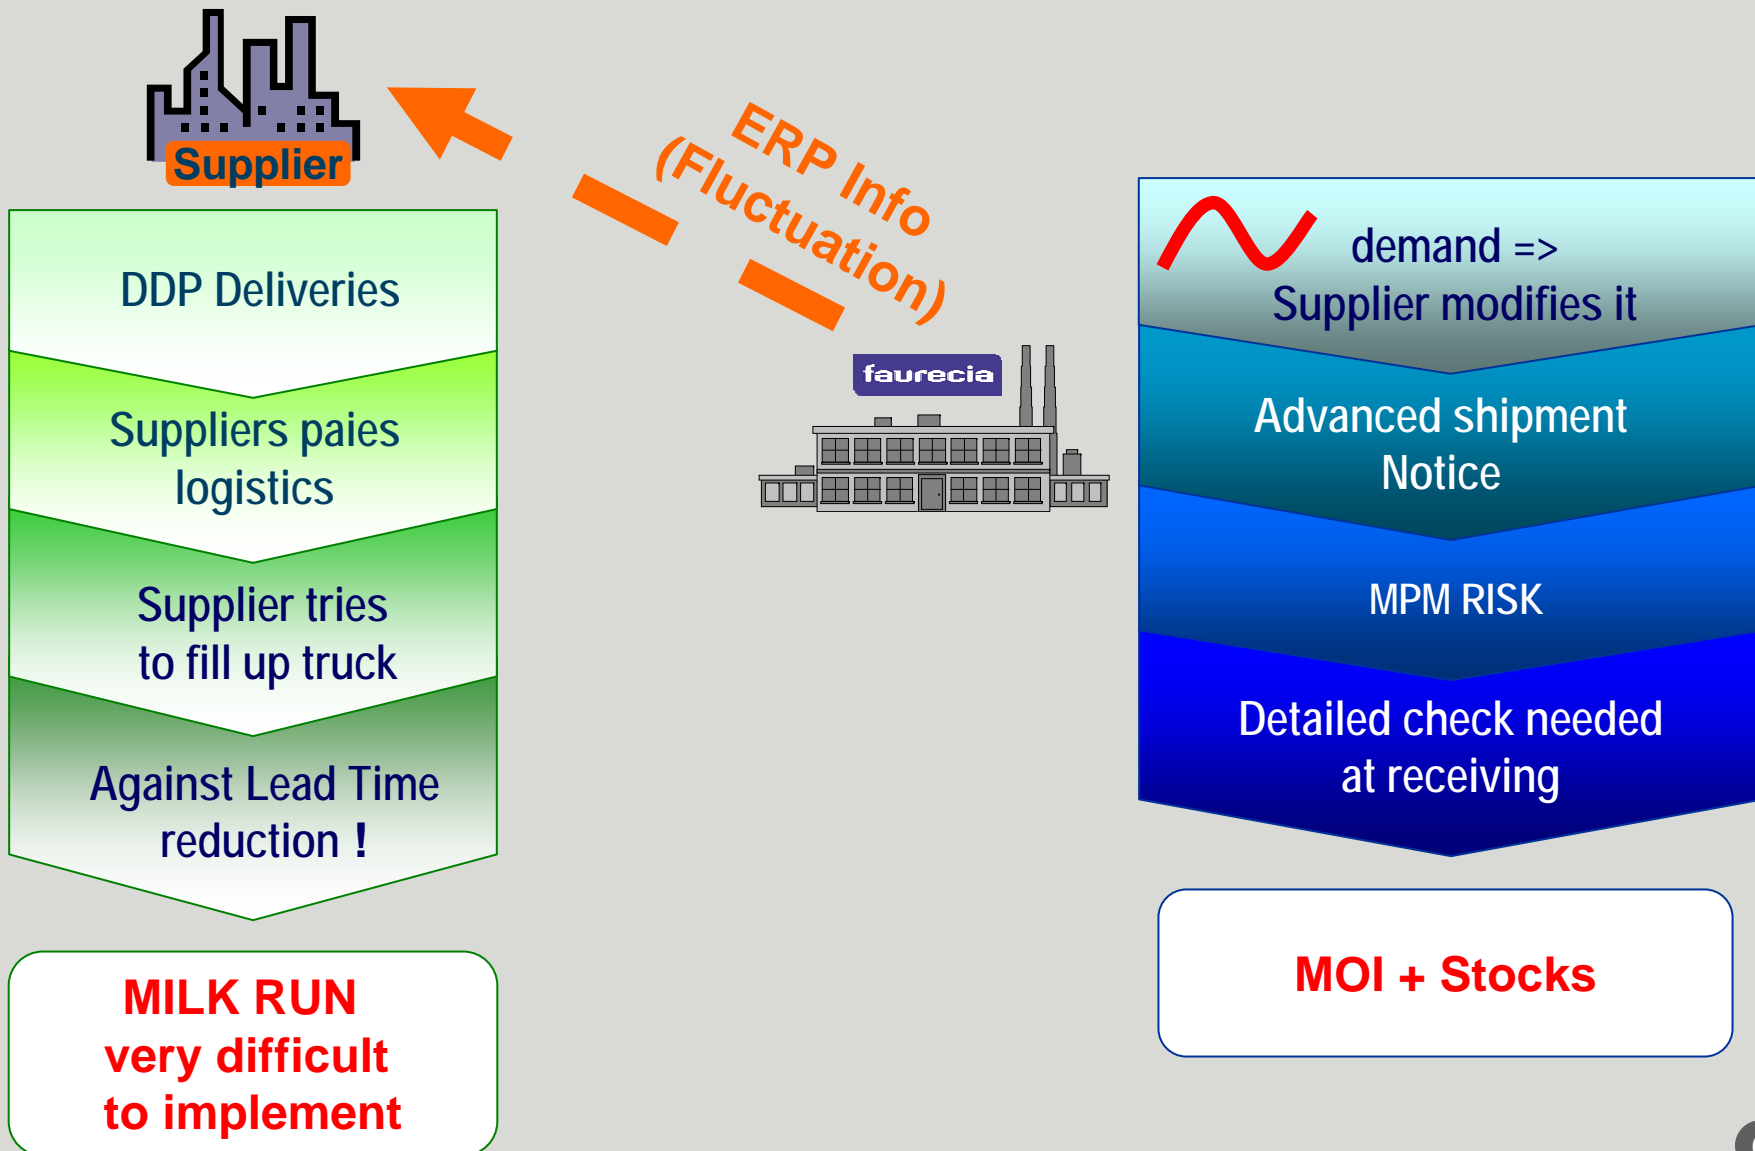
Supplier

DDP Deliveries

Suppliers paies logistics

Supplier tries to fill up truck

Against Lead Time reduction !

MILK RUN very difficult to implement

ERP Info (Fluctuation)

faurecia

demand => Supplier modifies it

Advanced shipment Notice

MPM RISK

Detailed check needed at receiving

MOI + Stocks